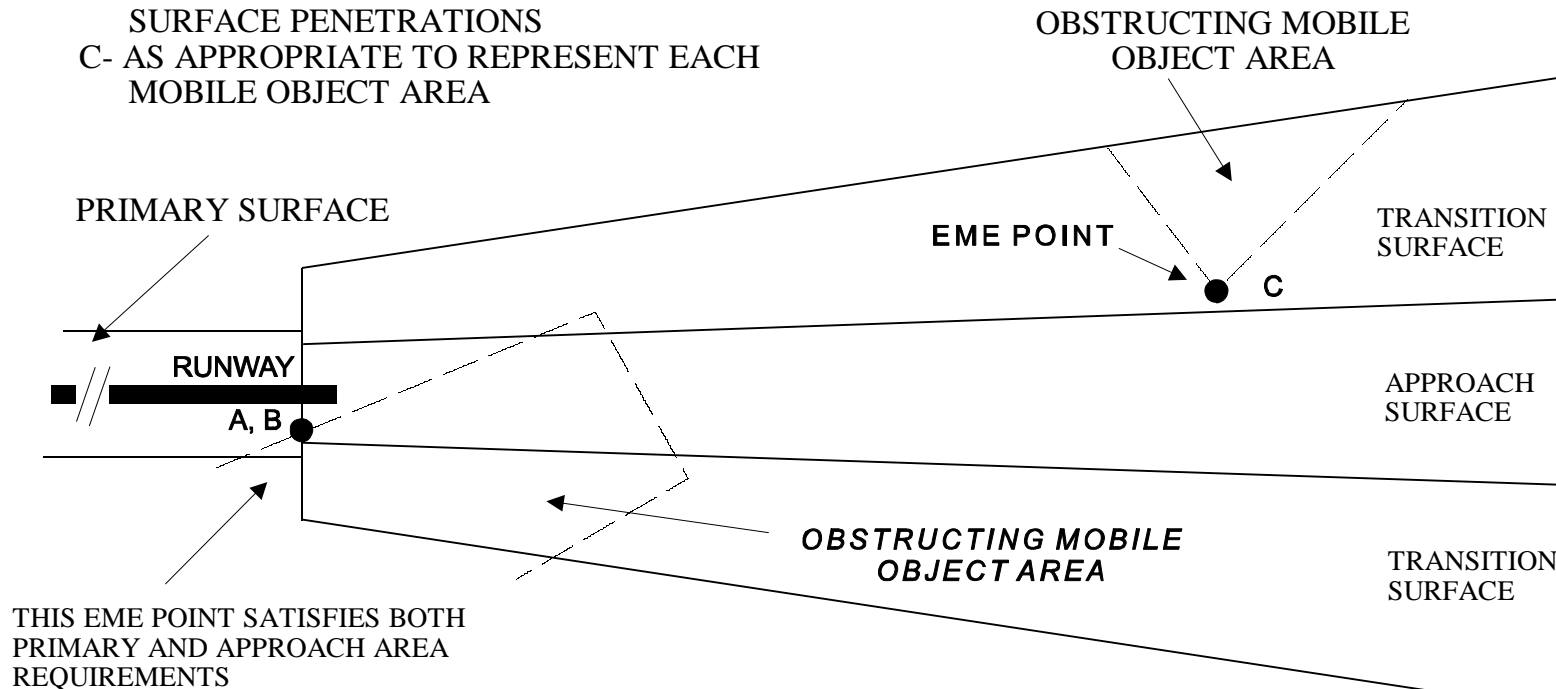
SURFACE PENETRATIONS
C- AS APPROPRIATE TO REPRESENT EACH MOBILE OBJECT AREA

OBSTRUCTING MOBILE OBJECT AREA

PRIMARY SURFACE

EME POINT

TRANSITION SURFACE

C

RUNWAY

A, B

APPROACH SURFACE

OBSTRUCTING MOBILE OBJECT AREA

TRANSITION SURFACE

THIS EME POINT SATISFIES BOTH PRIMARY AND APPROACH AREA REQUIREMENTS